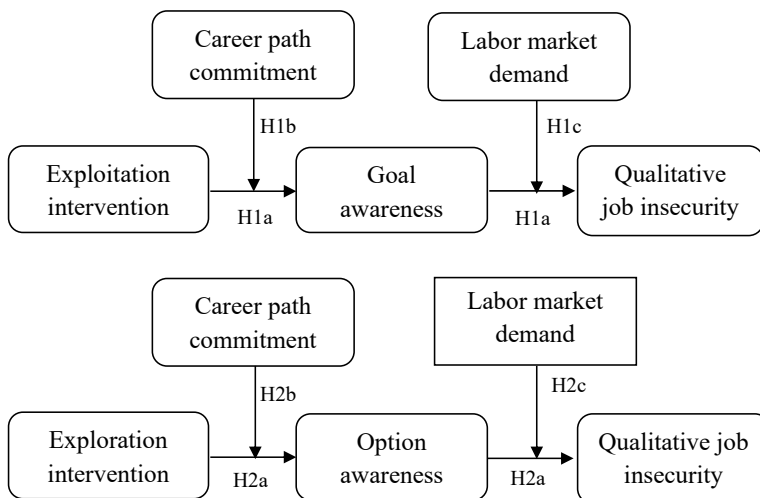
Career path commitment

Labor market demand

H1b

H1c

Exploitation intervention

Goal awareness

Qualitative job insecurity

H1a

H1a

Career path commitment

Labor market demand

H2b

H2c

Exploration intervention

Option awareness

Qualitative job insecurity

H2a

H2a